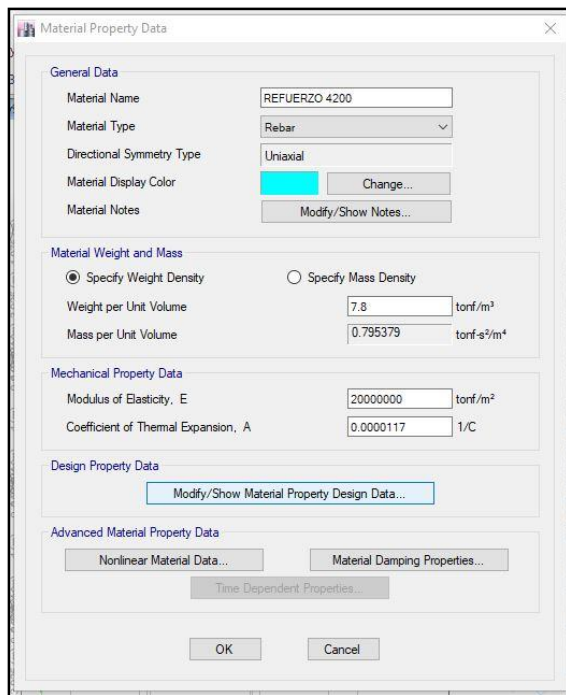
Material Property Data

General Data

Material Name REFUERZO 4200

Material Type Rebar

Directional Symmetry Type Uniaxial

Material Display Color Change...

Material Notes Modify/Show Notes...

Material Weight and Mass

Specify Weight Density

Specify Mass Density

Weight per Unit Volume 7.8 tonf/m³

Mass per Unit Volume 0.795379 tonf-s²/m⁴

Mechanical Property Data

Modulus of Elasticity, E 20000000 tonf/m²

Coefficient of Thermal Expansion, A 0.0000117 1/C

Design Property Data

Modify/Show Material Property Design Data...

Advanced Material Property Data

Nonlinear Material Data...

Material Damping Properties...

Time Dependent Properties...

OK

Cancel